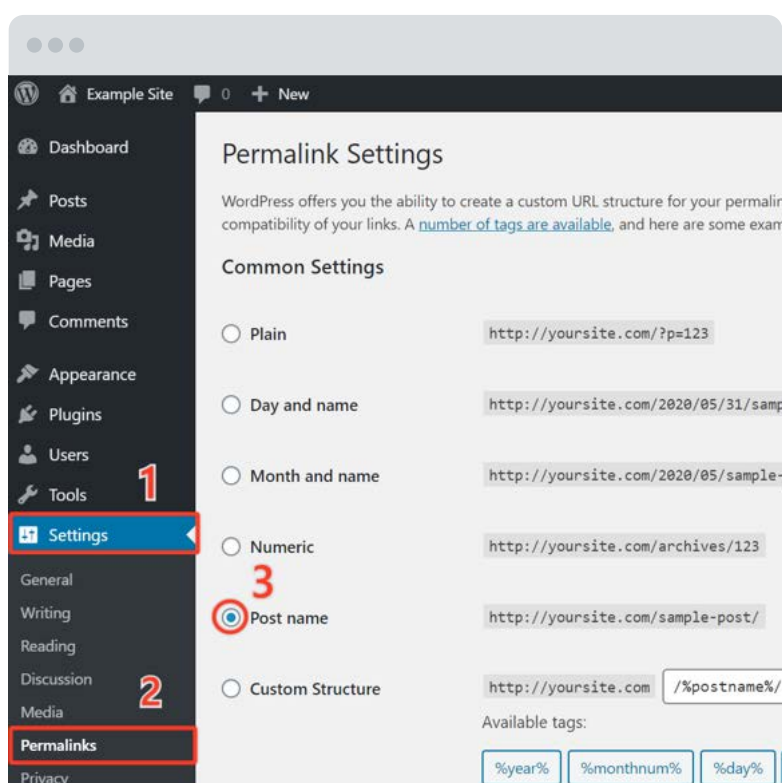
Example Site 0 New

Dashboard
Posts
Media
Pages
Comments
Appearance
Plugins
Users
Tools
Settings
General
Writing
Reading
Discussion
Media
Permalinks
Privacy

1
2
3

Permalink Settings

WordPress offers you the ability to create a custom URL structure for your permali compatibility of your links. A number of tags are available, and here are some exam

Common Settings

Plain http://yoursite.com/?p=123

Day and name http://yoursite.com/2020/05/31/samp

Month and name http://yoursite.com/2020/05/sample-

Numeric http://yoursite.com/archives/123

Post name http://yoursite.com/sample-post/

Custom Structure http://yoursite.com /%postname%/

Available tags:

%year% %monthnum% %day%